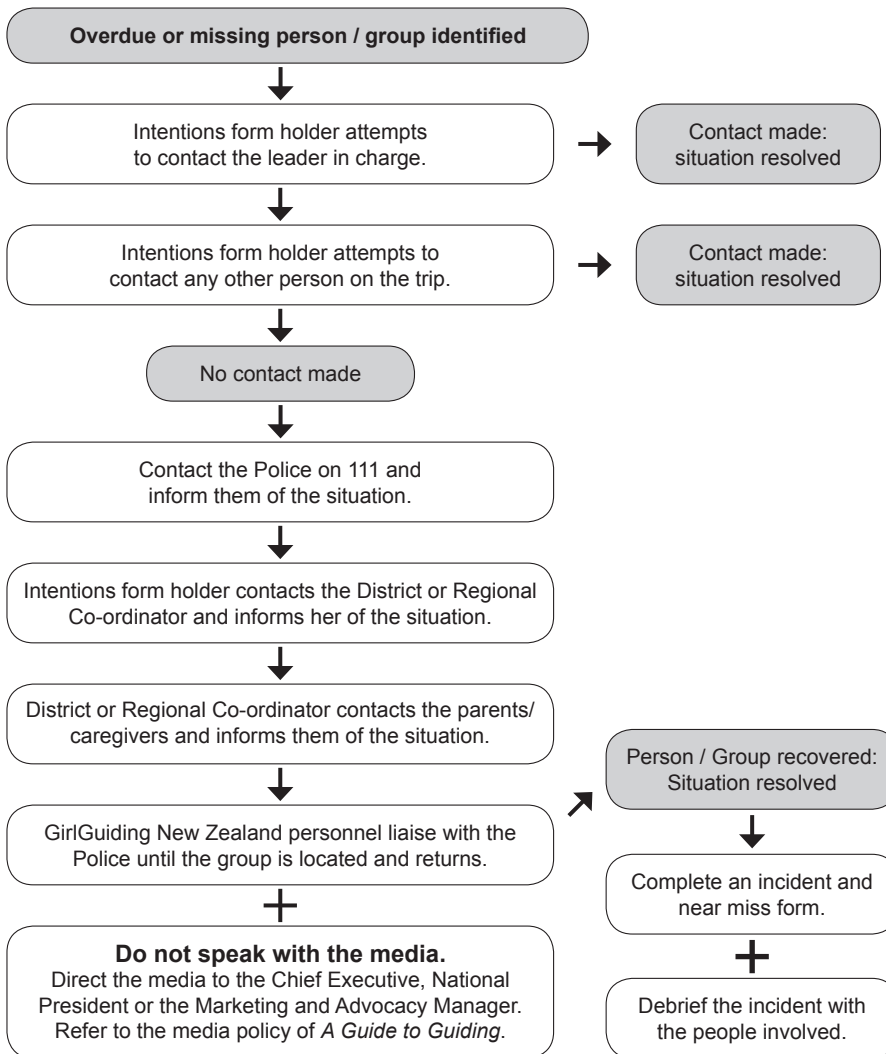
Overdue or missing person / group identified

Intentions form holder attempts to contact the leader in charge.

Contact made: situation resolved

Intentions form holder attempts to contact any other person on the trip.

Contact made: situation resolved

No contact made

Contact the Police on 111 and inform them of the situation.

Intentions form holder contacts the District or Regional Co-ordinator and informs her of the situation.

District or Regional Co-ordinator contacts the parents/ caregivers and informs them of the situation.

GirlGuiding New Zealand personnel liaise with the Police until the group is located and returns.

+

Do not speak with the media.
Direct the media to the Chief Executive, National President or the Marketing and Advocacy Manager. Refer to the media policy of A Guide to Guiding.

Person / Group recovered: Situation resolved

Complete an incident and near miss form.

+

Debrief the incident with the people involved.